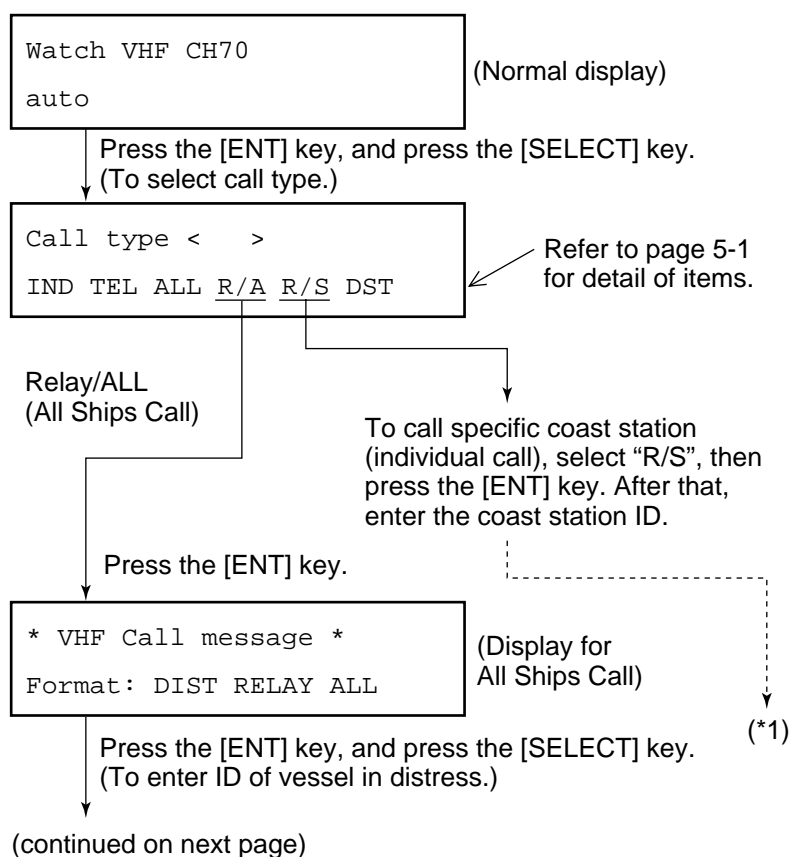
Watch VHF CH70
auto

(Normal display)

Press the [ENT] key, and press the [SELECT] key.
(To select call type.)

Call type < >
IND TEL ALL R/A R/S DST

Refer to page 5-1 for detail of items.

Relay/ALL
(All Ships Call)

To call specific coast station (individual call), select “R/S”, then press the [ENT] key. After that, enter the coast station ID.

Press the [ENT] key.

* VHF Call message *
Format: DIST RELAY ALL

(Display for All Ships Call)

(*1)

Press the [ENT] key, and press the [SELECT] key.
(To enter ID of vessel in distress.)

(continued on next page)